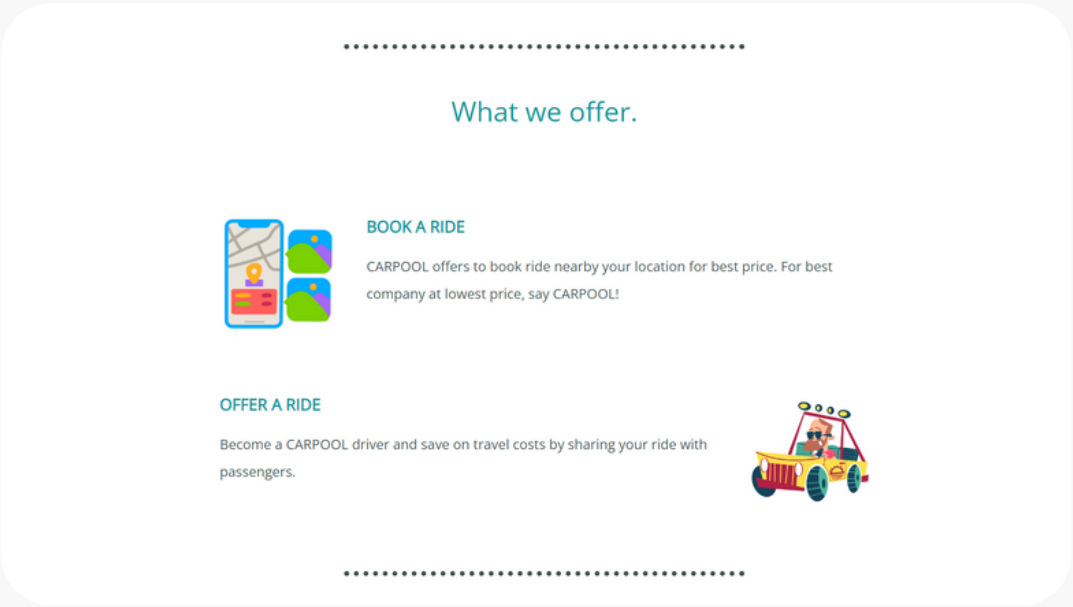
What we offer.

BOOK A RIDE

CARPOOL offers to book ride nearby your location for best price. For best company at lowest price, say CARPOOL!

OFFER A RIDE

Become a CARPOOL driver and save on travel costs by sharing your ride with passengers.